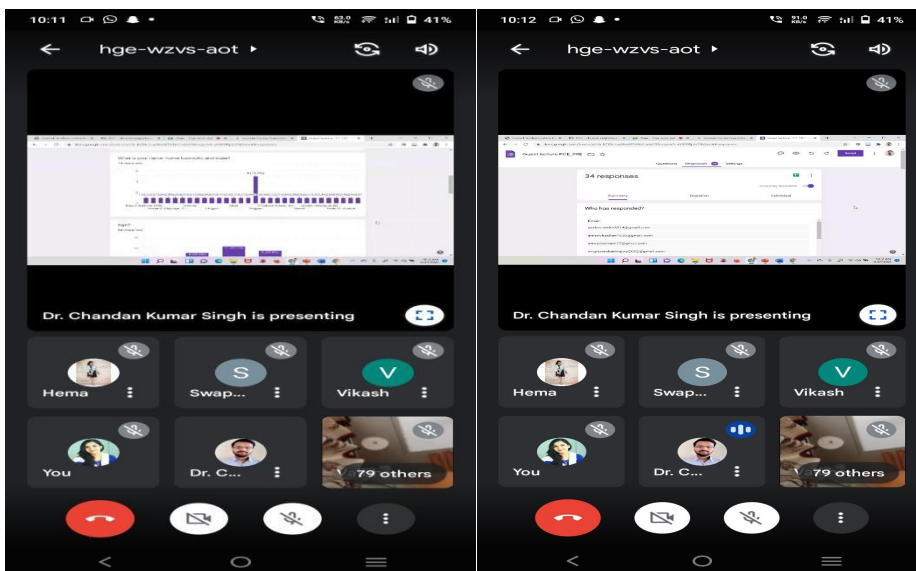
10:11 41%

hge-wzvs-aot

What is your name (name karenin) and wise?

Dr. Chandan Kumar Singh is presenting

Hema

S Swap...

V Vikash

You

Dr. C...

79 others

10:12 41%

hge-wzvs-aot

34 responses

Summary Question Individual

Who has responded?

Email

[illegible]

Dr. Chandan Kumar Singh is presenting

Hema

S Swap...

V Vikash

You

Dr. C...

79 others